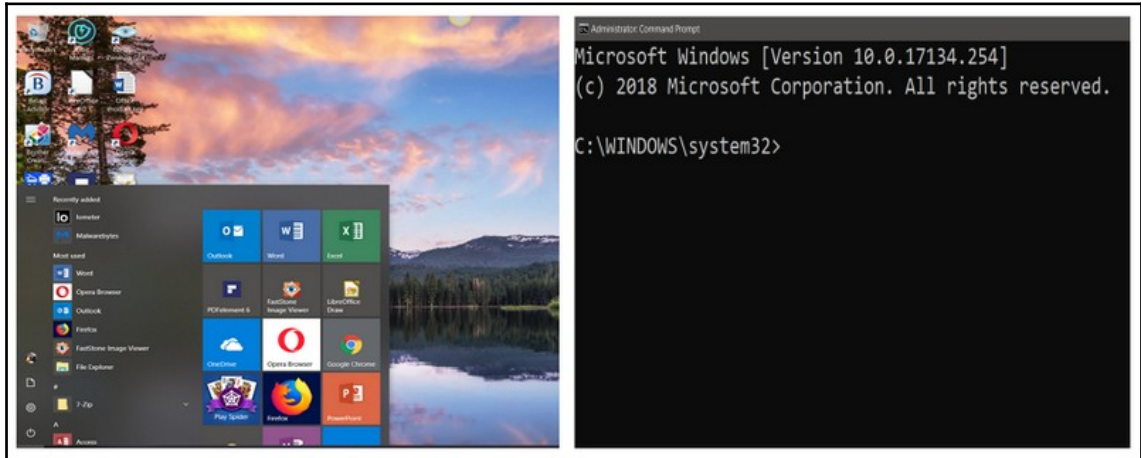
Recently added

Iometer

Malwarebytes

Most used

Word

Opera Browser

Outlook

Firefox

FastStone Image Viewer

File Explorer

#

7-Zip

A

Access

Outlook

Word

Excel

PDFelement 6

FastStone Image Viewer

LibreOffice Draw

OneDrive

Opera Browser

Google Chrome

Play Spider

Firefox

PowerPoint

Administrator: Command Prompt

Microsoft Windows [Version 10.0.17134.254]
(c) 2018 Microsoft Corporation. All rights reserved.

C:\WINDOWS\system32>